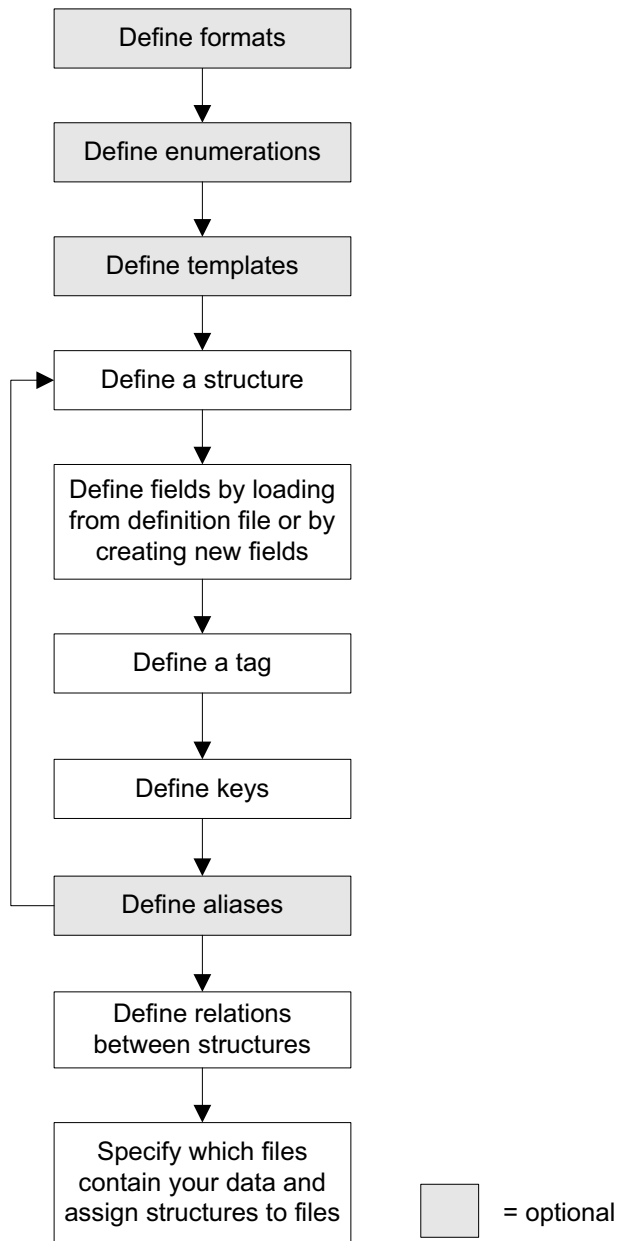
Define formats

Define enumerations

Define templates

Define a structure

Define fields by loading from definition file or by creating new fields

Define a tag

Define keys

Define aliases

Define relations between structures

Specify which files contain your data and assign structures to files

= optional